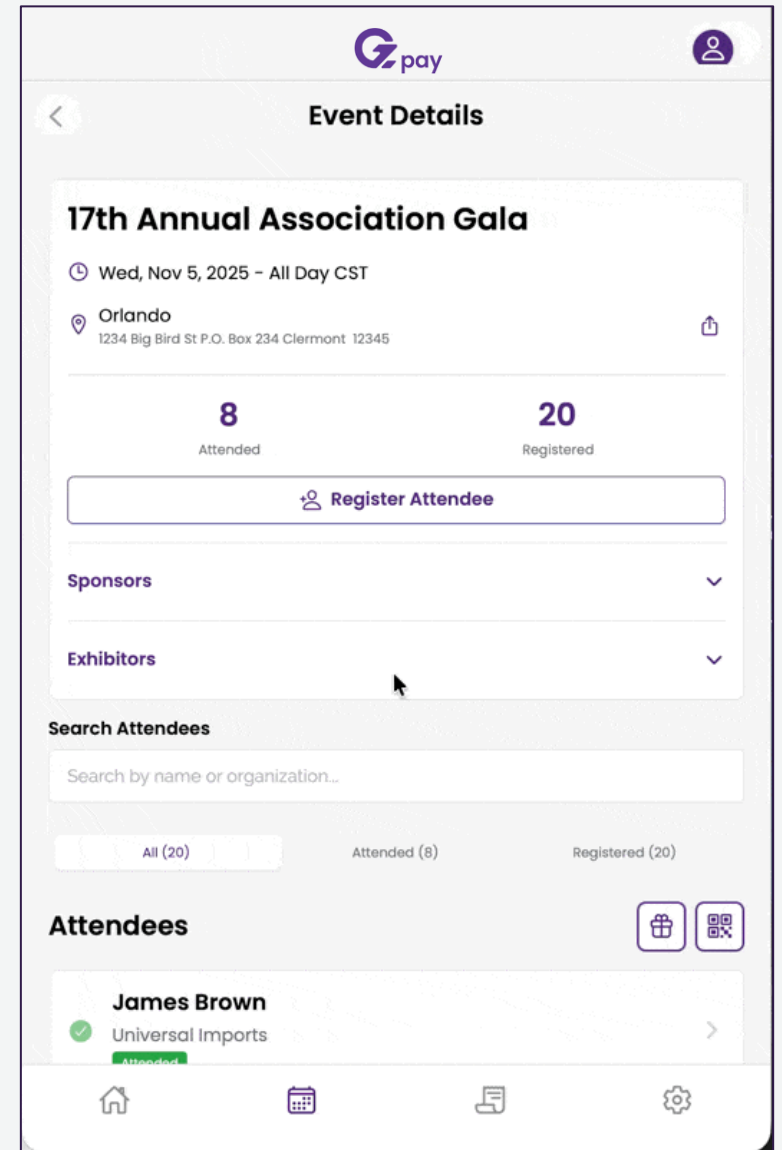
G pay

Event Details

17th Annual Association Gala

Wed, Nov 5, 2025 - All Day CST

Orlando
1234 Big Bird St P.O. Box 234 Clermont 12345

8
Attended

20
Registered

Register Attendee

Sponsors

Exhibitors

Search Attendees

Search by name or organization...

All (20)
Attended (8)
Registered (20)

Attendees

James Brown
Universal Imports
Attended